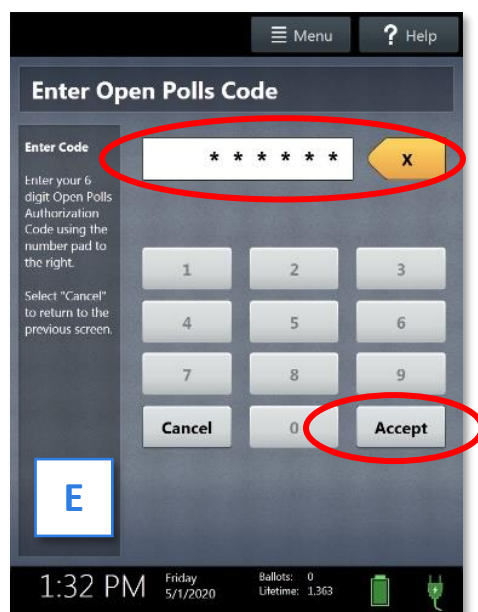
Menu

? Help

Enter Open Polls Code

Enter Code

Enter your 6 digit Open Polls Authorization Code using the number pad to the right.

Select "Cancel" to return to the previous screen.

* * * * * *

X

| 1 | 2 | 3 |
|---|---|---|
| 4 | 5 | 6 |
| 7 | 8 | 9 |
| Cancel | 0 | Accept |

E

1:32 PM Friday 5/1/2020

Ballots: 0
Lifetime: 1,363